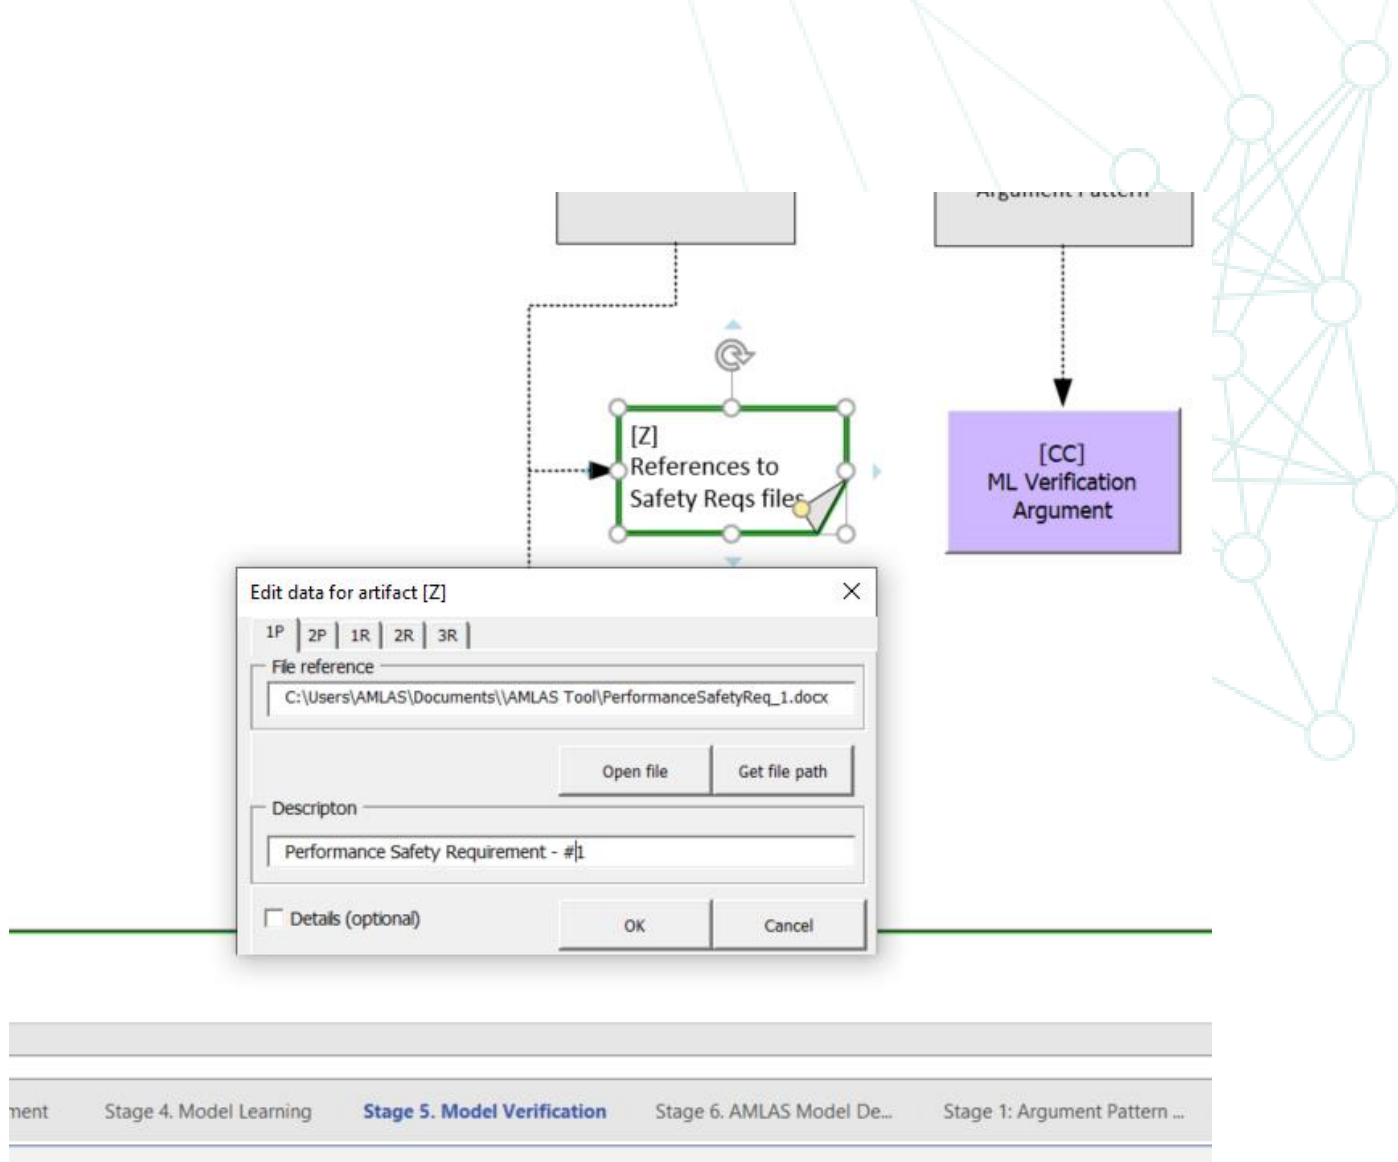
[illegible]

[Z]
References to Safety Reqs files

[CC]
ML Verification Argument

Edit data for artifact [Z]

1P | 2P | 1R | 2R | 3R

File reference

C:\Users\AMLAS\Documents\\AMLAS Tool\PerformanceSafetyReq_1.docx

Open file

Get file path

Descripton

Performance Safety Requirement - #1

Details (optional)

OK

Cancel

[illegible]ment

Stage 4. Model Learning

Stage 5. Model Verification

Stage 6. AMLAS Model De...

Stage 1: Argument Pattern ...